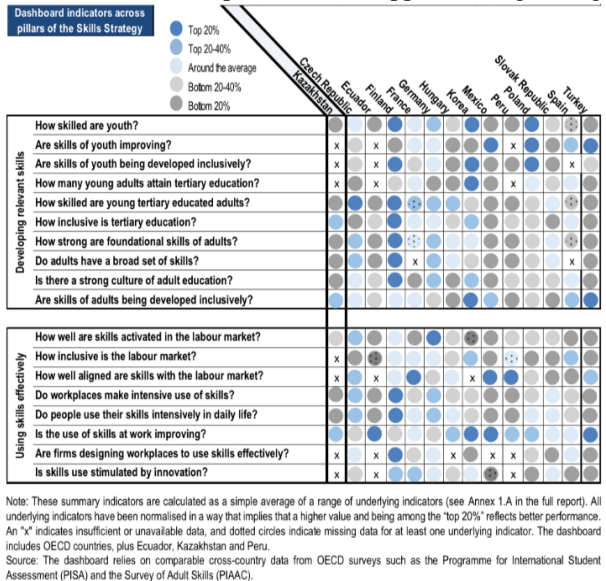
Dashboard indicators across pillars of the Skills Strategy

Top 20%
Top 20-40%
Around the average
Bottom 20-40%
Bottom 20%

Czech Republic
Kazakhstan
Ecuador
Finland
France
Germany
Hungary
Korea
Mexico
Peru
Poland
Slovak Republic
Spain
Turkey

Developing relevant skills
How skilled are youth?
Are skills of youth improving?
Are skills of youth being developed inclusively?
How many young adults attain tertiary education?
How skilled are young tertiary educated adults?
How inclusive is tertiary education?
How strong are foundational skills of adults?
Do adults have a broad set of skills?
Is there a strong culture of adult education?
Are skills of adults being developed inclusively?

Using skills effectively
How well are skills activated in the labour market?
How inclusive is the labour market?
How well aligned are skills with the labour market?
Do workplaces make intensive use of skills?
Do people use their skills intensively in daily life?
Is the use of skills at work improving?
Are firms designing workplaces to use skills effectively?
Is skills use stimulated by innovation?

Note: These summary indicators are calculated as a simple average of a range of underlying indicators (see Annex 1.A in the full report). All underlying indicators have been normalised in a way that implies that a higher value and being among the "top 20%" reflects better performance. An "x" indicates insufficient or unavailable data, and dotted circles indicate missing data for at least one underlying indicator. The dashboard includes OECD countries, plus Ecuador, Kazakhstan and Peru.
Source: The dashboard relies on comparable cross-country data from OECD surveys such as the Programme for International Student Assessment (PISA) and the Survey of Adult Skills (PIAAC).